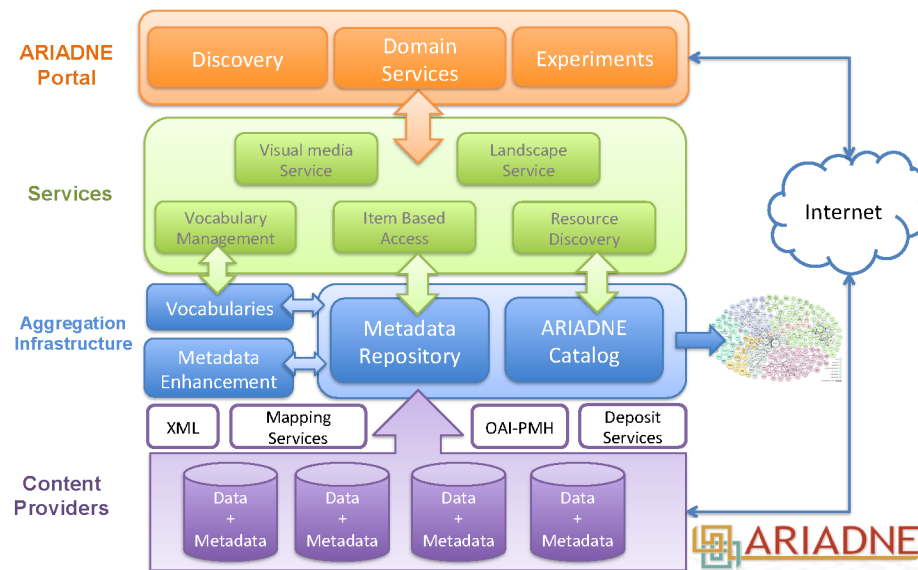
ARIADNE Portal

Discovery

Domain Services

Experiments

Services

Visual media Service

Landscape Service

Vocabulary Management

Item Based Access

Resource Discovery

Internet

Aggregation Infrastructure

Vocabularies

Metadata Enhancement

Metadata Repository

ARIADNE Catalog

XML

Mapping Services

OAI-PMH

Deposit Services

Content Providers

Data + Metadata

Data + Metadata

Data + Metadata

Data + Metadata

ARIADNE